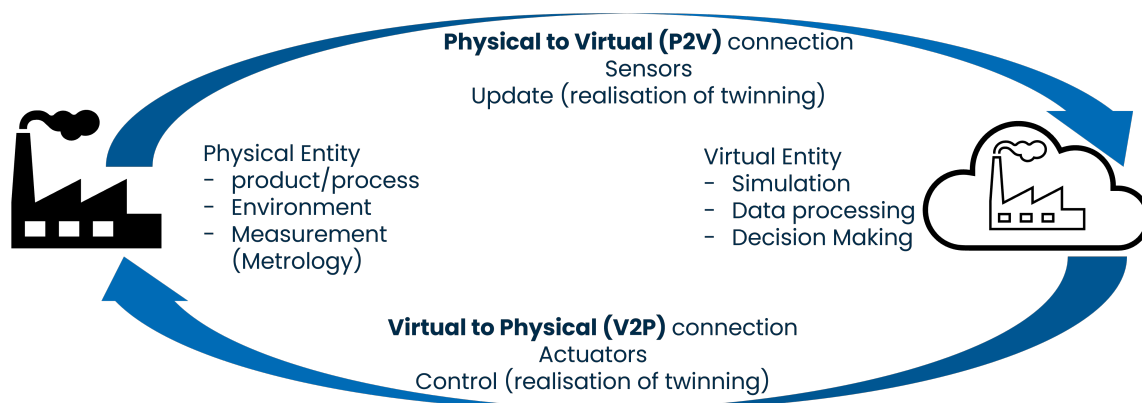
**Physical to Virtual (P2V)** connection
Sensors
Update (realisation of twinning)

Physical Entity
- product/process
- Environment
- Measurement (Metrology)

Virtual Entity
- Simulation
- Data processing
- Decision Making

**Virtual to Physical (V2P)** connection
Actuators
Control (realisation of twinning)